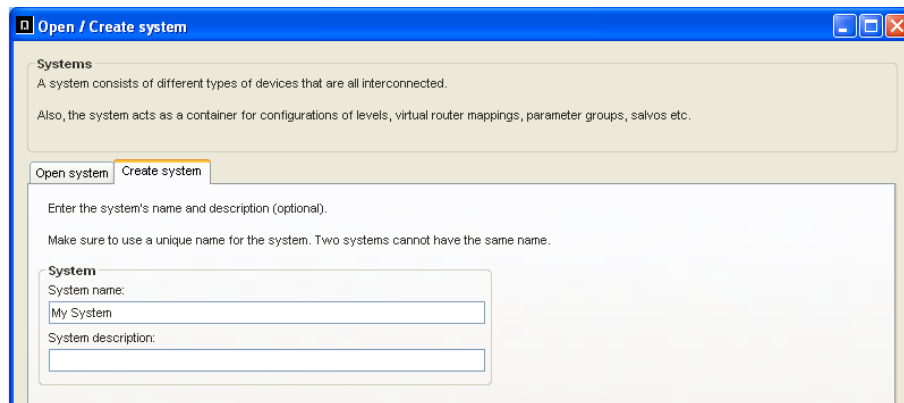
Open / Create system

Systems
A system consists of different types of devices that are all interconnected.

Also, the system acts as a container for configurations of levels, virtual router mappings, parameter groups, salvos etc.

Open system | Create system

Enter the system's name and description (optional).

Make sure to use a unique name for the system. Two systems cannot have the same name.

System
System name:
My System
System description: